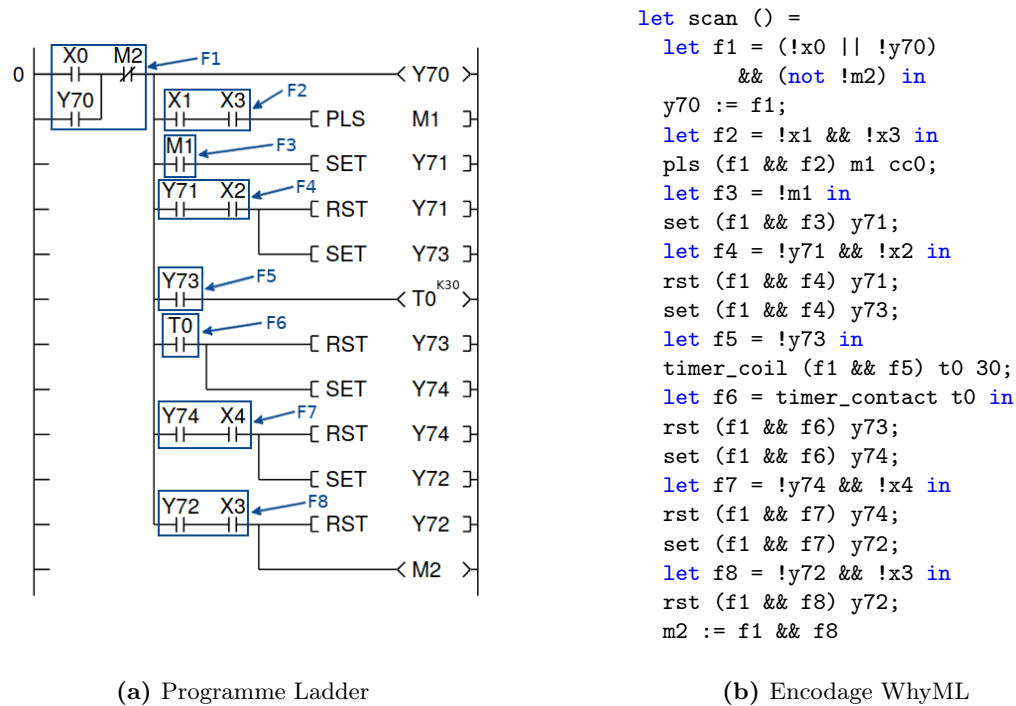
0

X0 M2 F1 Y70

Y70

X1 X3 F2 PLS M1

M1 F3 SET Y71

Y71 X2 F4 RST Y71

SET Y73

Y73 F5 T0 K30

T0 F6 RST Y73

SET Y74

Y74 X4 F7 RST Y74

SET Y72

Y72 X3 F8 RST Y72

M2

(a) Programme Ladder

let scan () =
  let f1 = (!x0 || !y70)
        && (not !m2) in
  y70 := f1;
  let f2 = !x1 && !x3 in
  pls (f1 && f2) m1 cc0;
  let f3 = !m1 in
  set (f1 && f3) y71;
  let f4 = !y71 && !x2 in
  rst (f1 && f4) y71;
  set (f1 && f4) y73;
  let f5 = !y73 in
  timer_coil (f1 && f5) t0 30;
  let f6 = timer_contact t0 in
  rst (f1 && f6) y73;
  set (f1 && f6) y74;
  let f7 = !y74 && !x4 in
  rst (f1 && f7) y74;
  set (f1 && f7) y72;
  let f8 = !y72 && !x3 in
  rst (f1 && f8) y72;
  m2 := f1 && f8

(b) Encodage WhyML